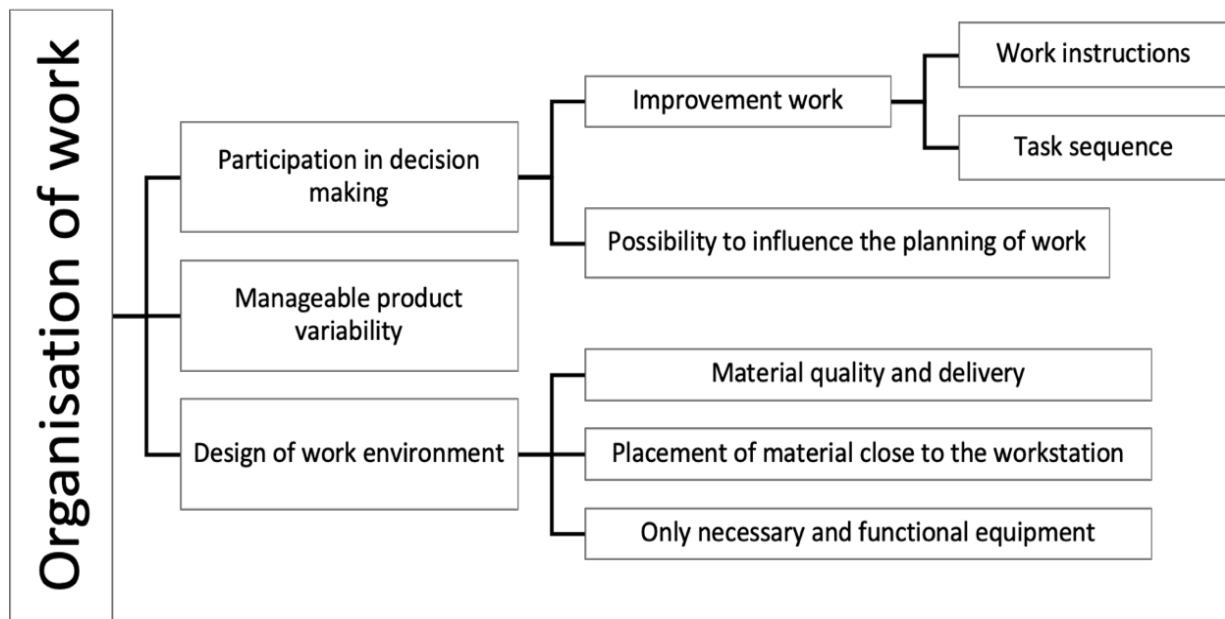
Organisation of work

Participation in decision making

Improvement work

Work instructions

Task sequence

Possibility to influence the planning of work

Manageable product variability

Design of work environment

Material quality and delivery

Placement of material close to the workstation

Only necessary and functional equipment